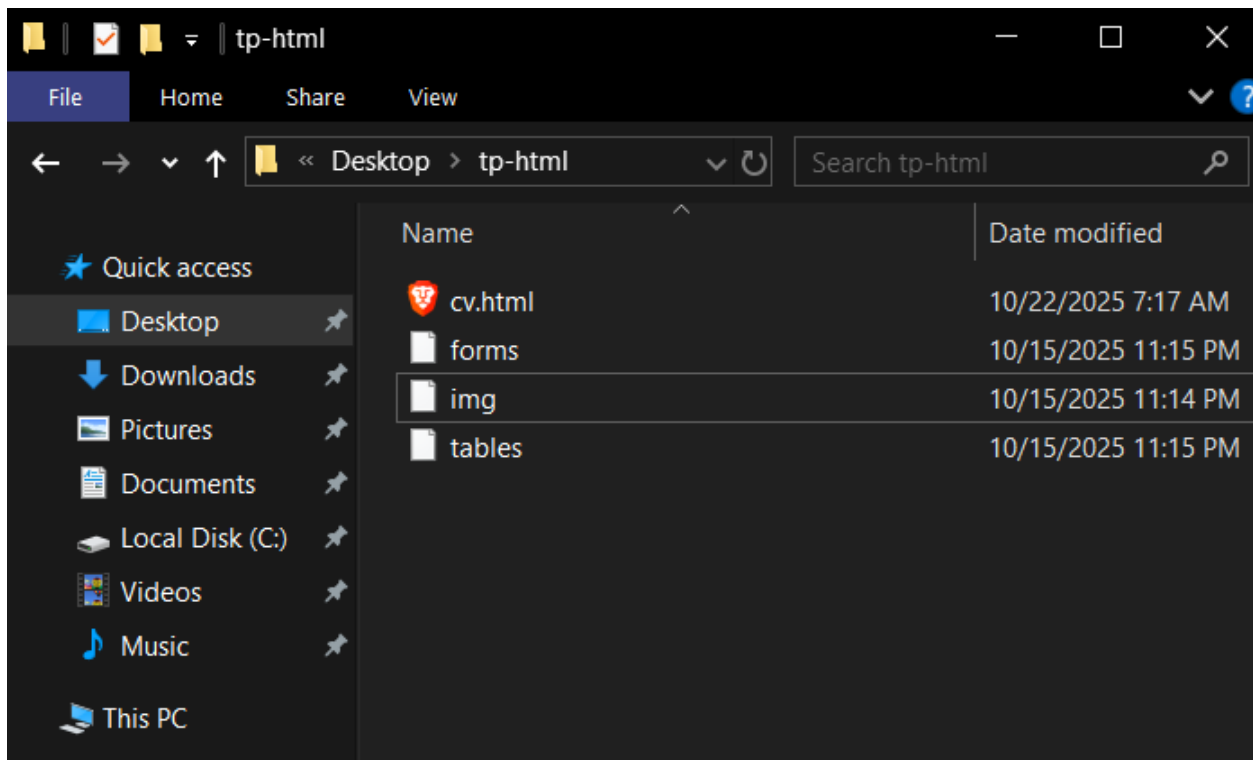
tp-html

File Home Share View

« Desktop > tp-html

Search tp-html

Quick access
Desktop
Downloads
Pictures
Documents
Local Disk (C:)
Videos
Music
This PC

| Name | Date modified |
|---|---|
| cv.html | 10/22/2025 7:17 AM |
| forms | 10/15/2025 11:15 PM |
| img | 10/15/2025 11:14 PM |
| tables | 10/15/2025 11:15 PM |